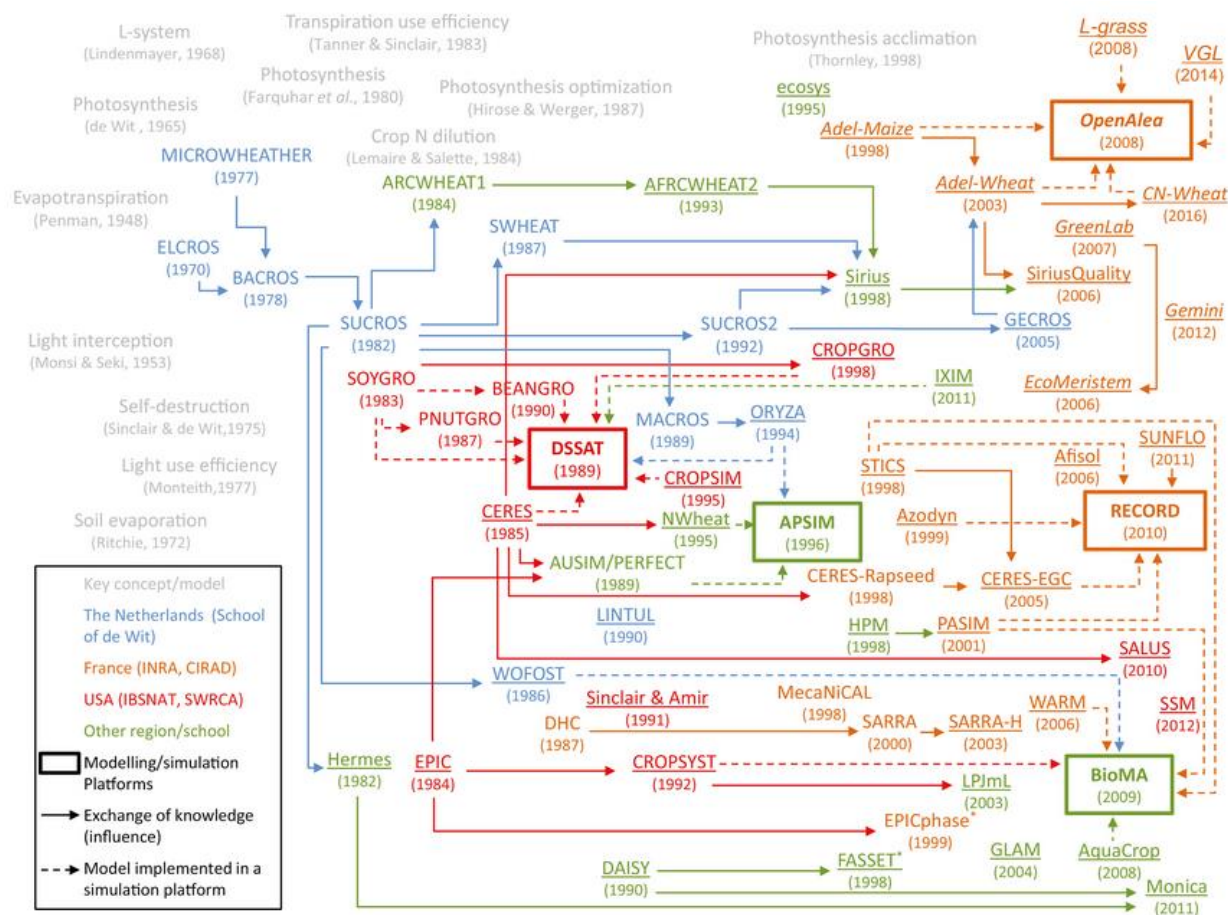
L-system
(Lindenmayer, 1968)

Transpiration use efficiency
(Tanner & Sinclair, 1983)

Photosynthesis
(Farquhar et al., 1980)

Photosynthesis optimization
(Hirose & Werger, 1987)

Photosynthesis acclimation
(Thornley, 1998)

L-grass
(2008)

VGL
(2014)

Photosynthesis
(de Wit , 1965)

ecosys
(1995)

Adel-Maize
(1998)

OpenAlea
(2008)

Crop N dilution
(Lemaire & Salette, 1984)

MICROWHEATHER
(1977)

ARCWHEAT1
(1984)

AFRCWHEAT2
(1993)

Adel-Wheat
(2003)

CN-Wheat
(2016)

Evapotranspiration
(Penman, 1948)

SWHEAT
(1987)

GreenLab
(2007)

ELCROS
(1970)

BACROS
(1978)

Sirius
(1998)

SiriusQuality
(2006)

Gemini
(2012)

SUCROS
(1982)

SUCROS2
(1992)

GECROS
(2005)

Light interception
(Monsi & Seki, 1953)

CROPGRO
(1998)

SOYGRO
(1983)

BEANGRO
(1990)

IXIM
(2011)

EcoMeristem
(2006)

Self-destruction
(Sinclair & de Wit,1975)

PNUTGRO
(1987)

MACROS
(1989)

ORYZA
(1994)

SUNFLO
(2011)

Afisol
(2006)

Light use efficiency
(Monteith,1977)

DSSAT
(1989)

CROPSIM
(1995)

STICS
(1998)

Soil evaporation
(Ritchie, 1972)

CERES
(1985)

NWheat
(1995)

APSIM
(1996)

Azodyn
(1999)

RECORD
(2010)

AUSIM/PERFECT
(1989)

CERES-Rapseed
(1998)

CERES-EGC
(2005)

LINTUL
(1990)

HPM
(1998)

PASIM
(2001)

SALUS
(2010)

WOFOST
(1986)

Sinclair & Amir
(1991)

MecaNiCAL
(1998)

WARM
(2006)

SSM
(2012)

DHC
(1987)

SARRA
(2000)

SARRA-H
(2003)

Hermes
(1982)

EPIC
(1984)

CROPSYST
(1992)

LPJmL
(2003)

BioMA
(2009)

EPICphase*
(1999)

DAISY
(1990)

FASSET*
(1998)

GLAM
(2004)

AquaCrop
(2008)

Monica
(2011)

Key concept/model
The Netherlands (School of de Wit)
France (INRA, CIRAD)
USA (IBSNAT, SWRCA)
Other region/school
Modelling/simulation Platforms
Exchange of knowledge (influence)
Model implemented in a simulation platform